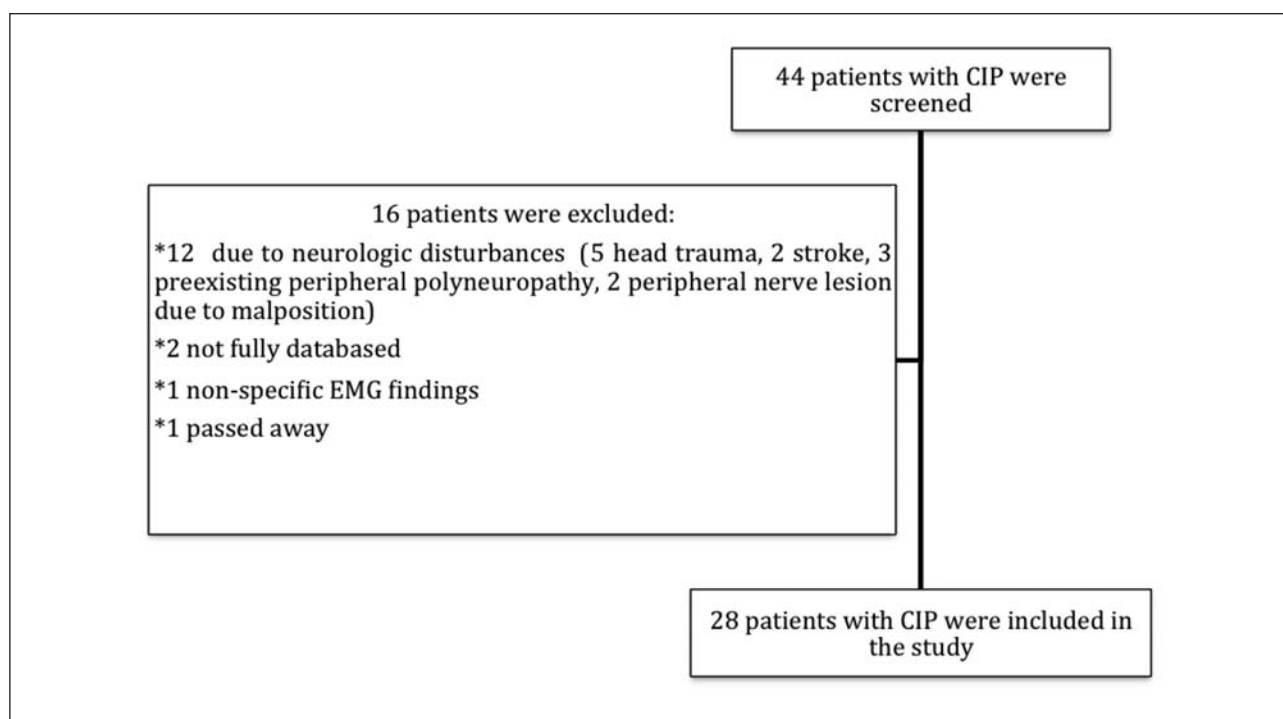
44 patients with CIP were screened

16 patients were excluded:

*12 due to neurologic disturbances (5 head trauma, 2 stroke, 3 preexisting peripheral polyneuropathy, 2 peripheral nerve lesion due to malposition)

*2 not fully databased

*1 non-specific EMG findings

*1 passed away

28 patients with CIP were included in the study